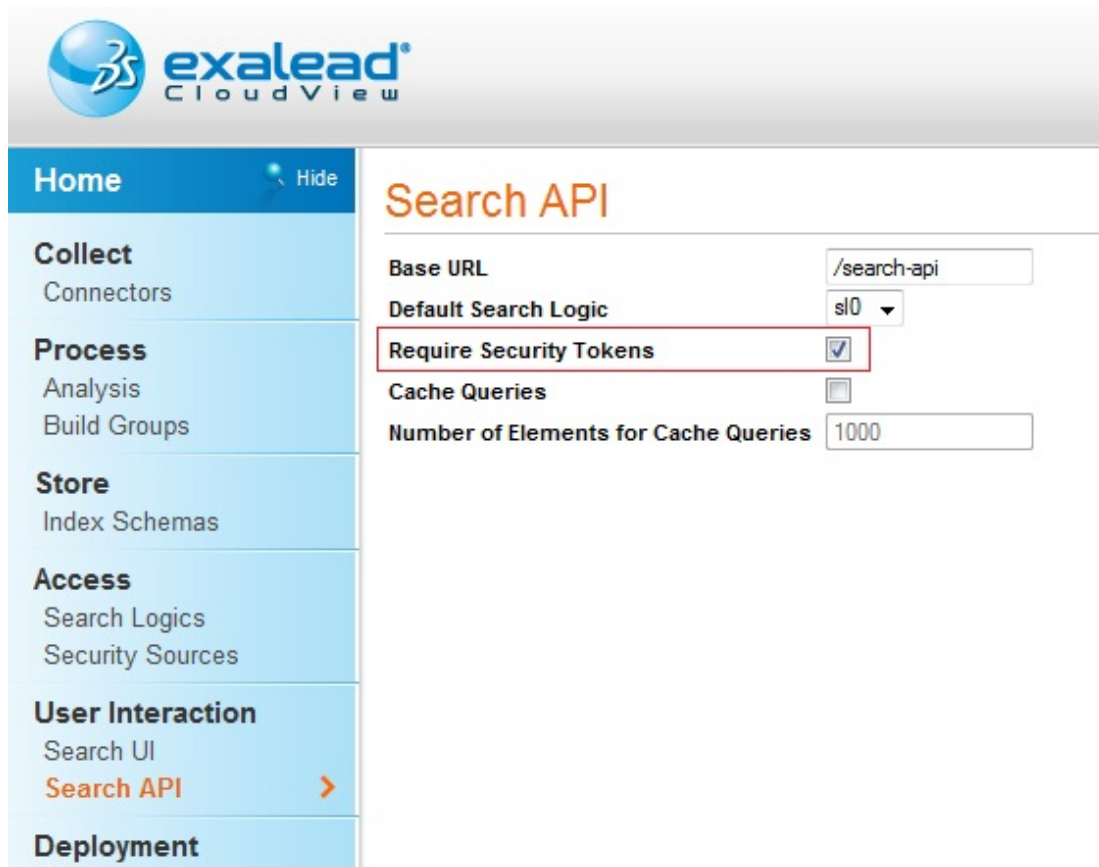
3S exalead®
CloudView

Home
Hide

Collect
Connectors

Process
Analysis
Build Groups

Store
Index Schemas

Access
Search Logics
Security Sources

User Interaction
Search UI
Search API

Deployment

Search API

| | |
|---|---|
| Base URL | /search-api |
| Default Search Logic | sl0 |
| Require Security Tokens | ☑ |
| Cache Queries | ☐ |
| Number of Elements for Cache Queries | 1000 |